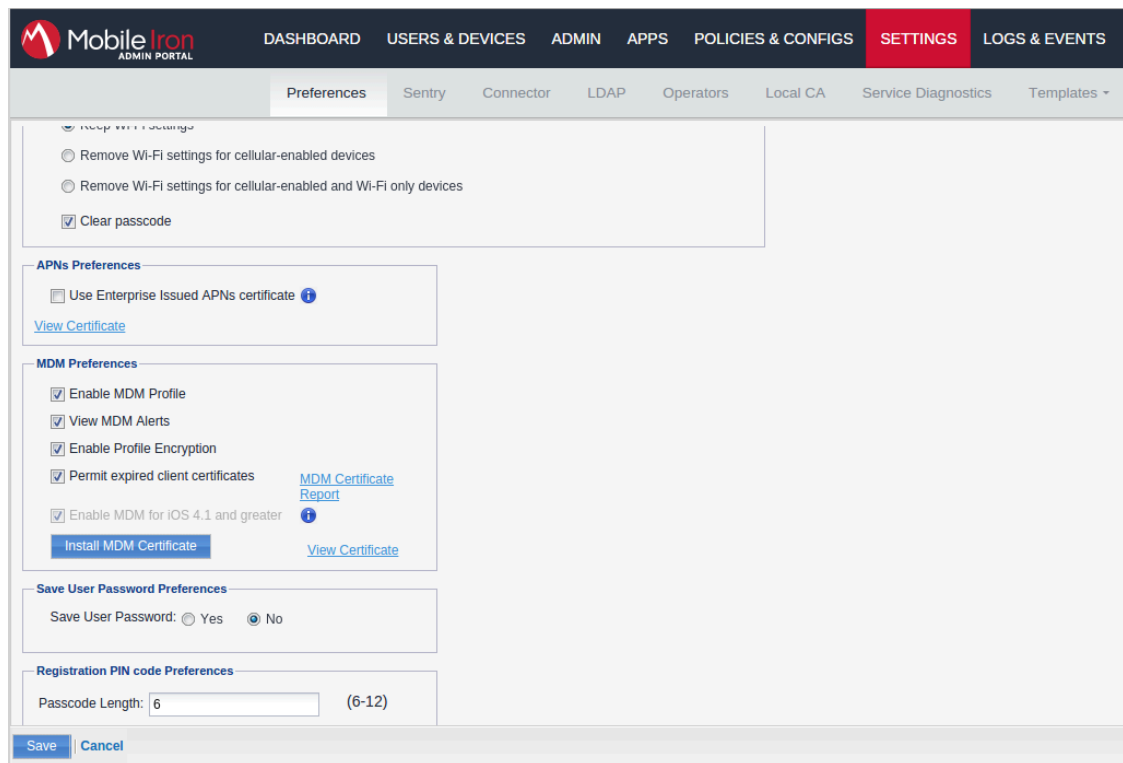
MobileIron
ADMIN PORTAL

DASHBOARD USERS & DEVICES ADMIN APPS POLICIES & CONFIGS SETTINGS LOGS & EVENTS

Preferences Sentry Connector LDAP Operators Local CA Service Diagnostics Templates

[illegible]

Remove Wi-Fi settings for cellular-enabled devices

Remove Wi-Fi settings for cellular-enabled and Wi-Fi only devices

Clear passcode

APNs Preferences

Use Enterprise Issued APNs certificate

View Certificate

MDM Preferences

Enable MDM Profile

View MDM Alerts

Enable Profile Encryption

Permit expired client certificates

MDM Certificate Report

Enable MDM for iOS 4.1 and greater

Install MDM Certificate

View Certificate

Save User Password Preferences

Save User Password: Yes No

Registration PIN code Preferences

Passcode Length: 6 (6-12)

Save Cancel